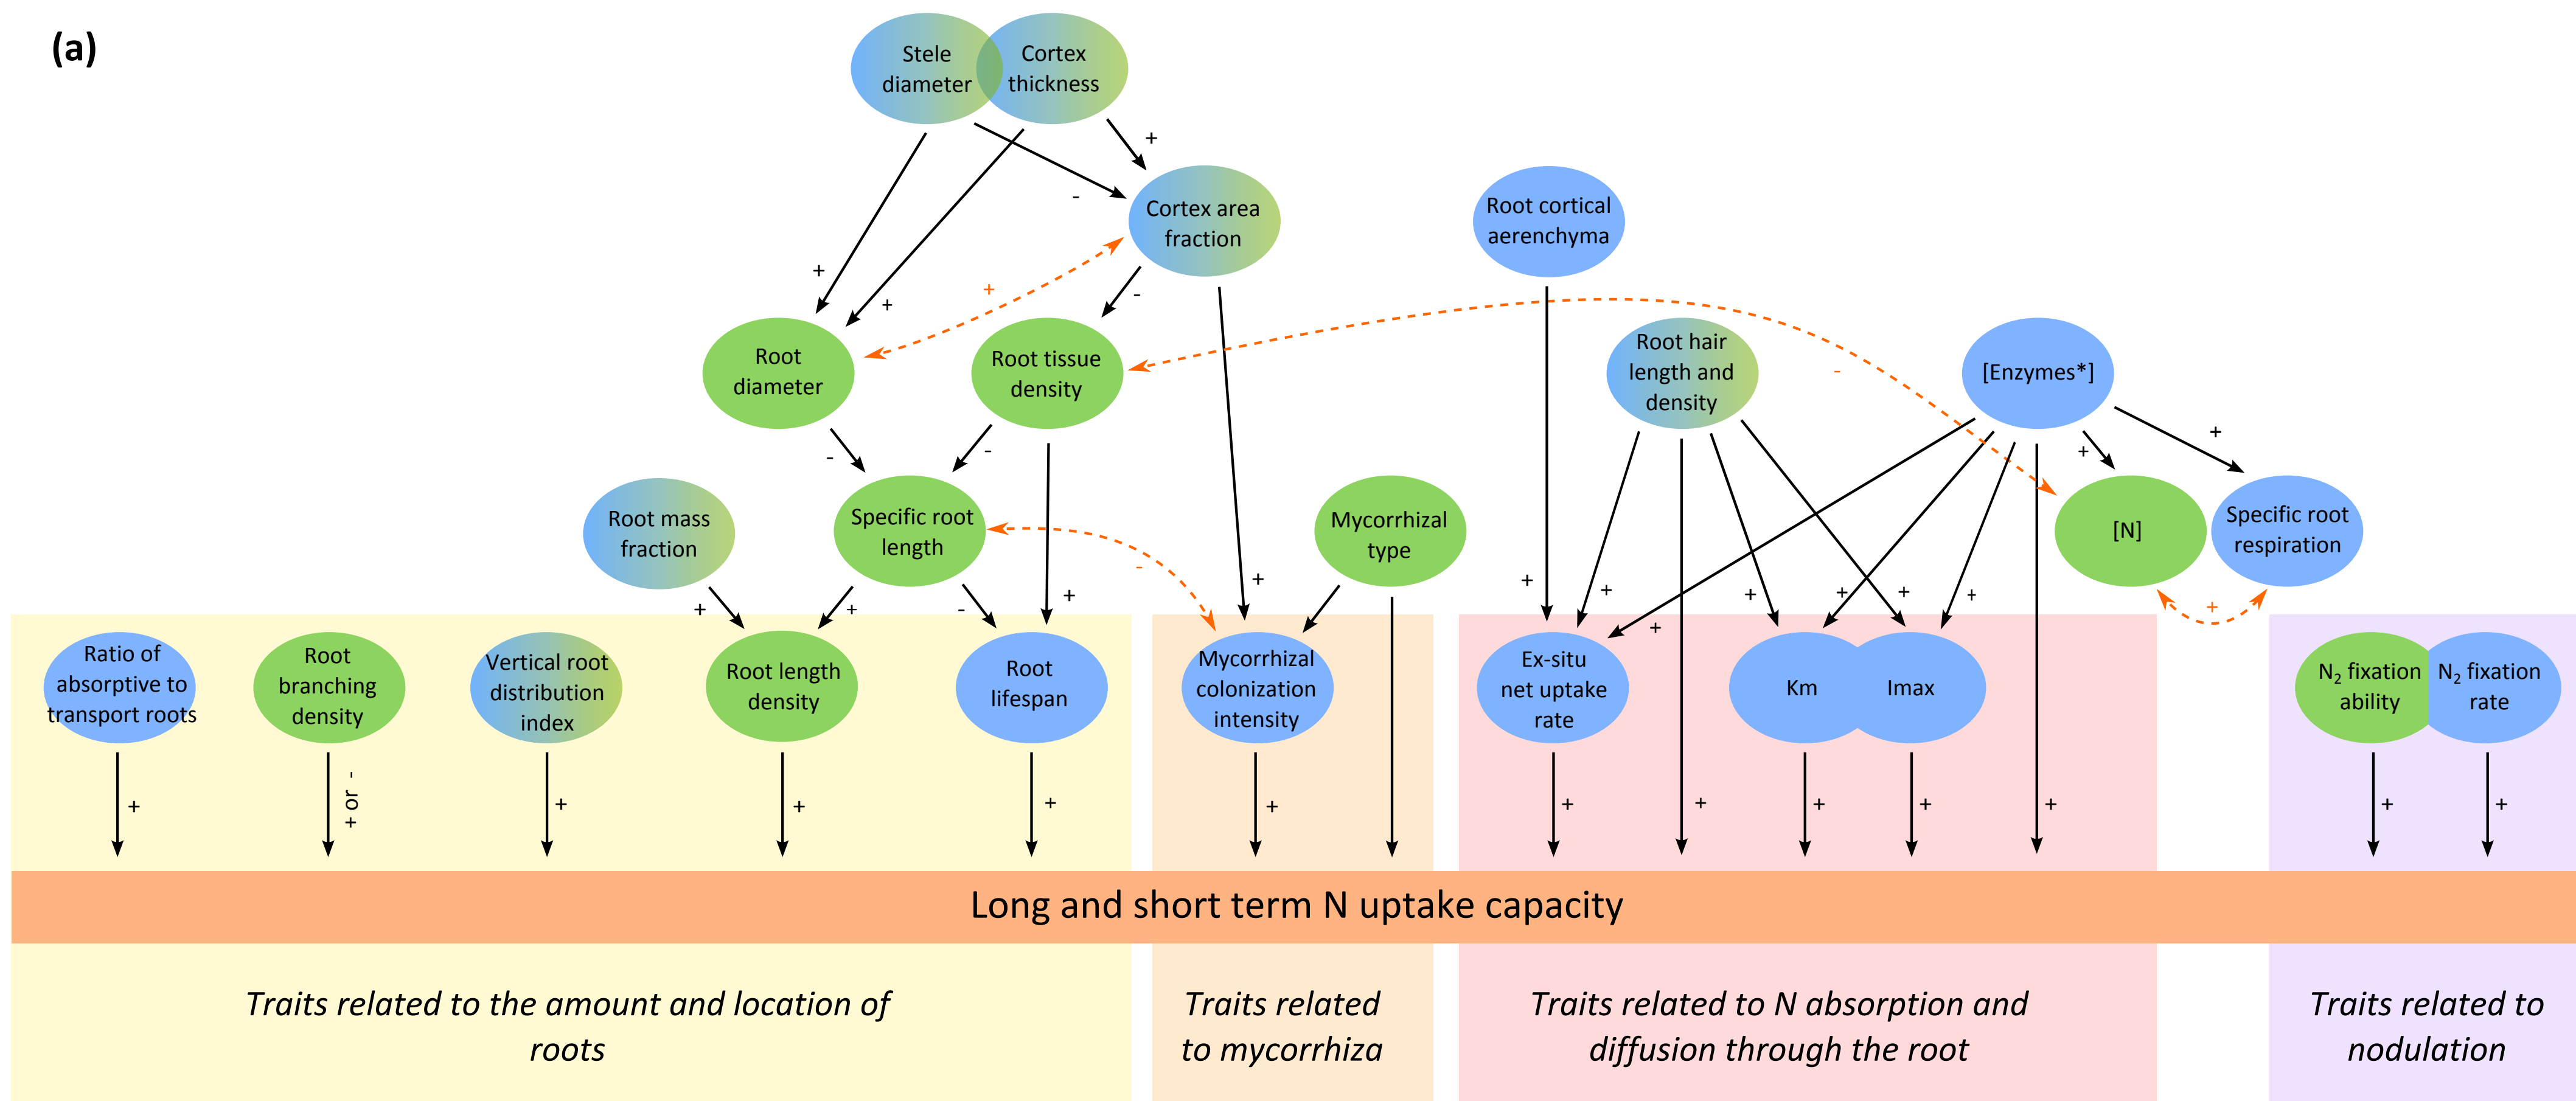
(a)

Stele diameter

Cortex thickness

+

-

Cortex area fraction

Root cortical aerenchyma

+

+

+

-

Root diameter

Root tissue density

Root hair length and density

-

[Enzymes*]

-

-

+

+

Root mass fraction

Specific root length

Mycorrhizal type

[N]

Specific root respiration

+

+

-

+

-

+

+

+

+

+

+

+

+

+

+

Ratio of absorptive to transport roots

Root branching density

Vertical root distribution index

Root length density

Root lifespan

Mycorrhizal colonization intensity

Ex-situ net uptake rate

Km

Imax

$N_2$ fixation ability

$N_2$ fixation rate

+

+ or -

+

+

+

+

+

+

+

+

+

+

+

Long and short term N uptake capacity

Traits related to the amount and location of roots

Traits related to mycorrhiza

Traits related to N absorption and diffusion through the root

Traits related to nodulation